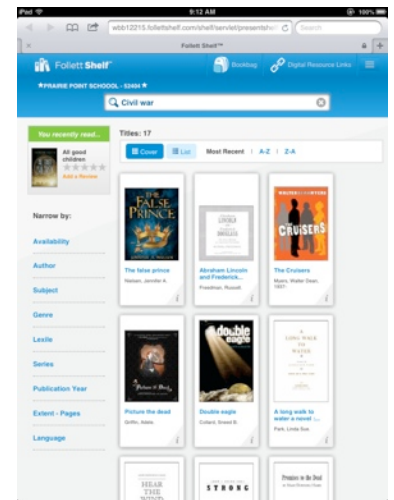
iPad 9:12 AM 100%

webb12215.follettshelf.com/shelf/servlet/presentshel

Search

Follett Shelf™

Follett Shelf

Bookbag

Digital Resource Links

★PRAIRIE POINT SCHOOL - 52494★

Civil war

You recently read...

All good children

Add a Review

Narrow by:

Availability

Author

Subject

Genre

Lexile

Series

Publication Year

Extent - Pages

Language

Titles: 17

Cover

List

Most Recent | A-Z | Z-A

THE FALSE PRINCE

The false prince

Nielsen, Jennifer A.

ABRAHAM LINCOLN AND FREDERICK DOUGLASS

Abraham Lincoln and Frederick...

Freedman, Russell

WALTER DEAN MYERS

THE CRUSERS

The Cruisers

Myers, Walter Dean, 1937-

Picture the Dead

Picture the dead

Griffin, Adele.

double eagle

Double eagle

Collard, Sneed B.

A LONG WALK TO WATER

A long walk to water a novel ...

Park, Linda Sue.

HEAR THE WIND

STRONG

Prophet of the Dead